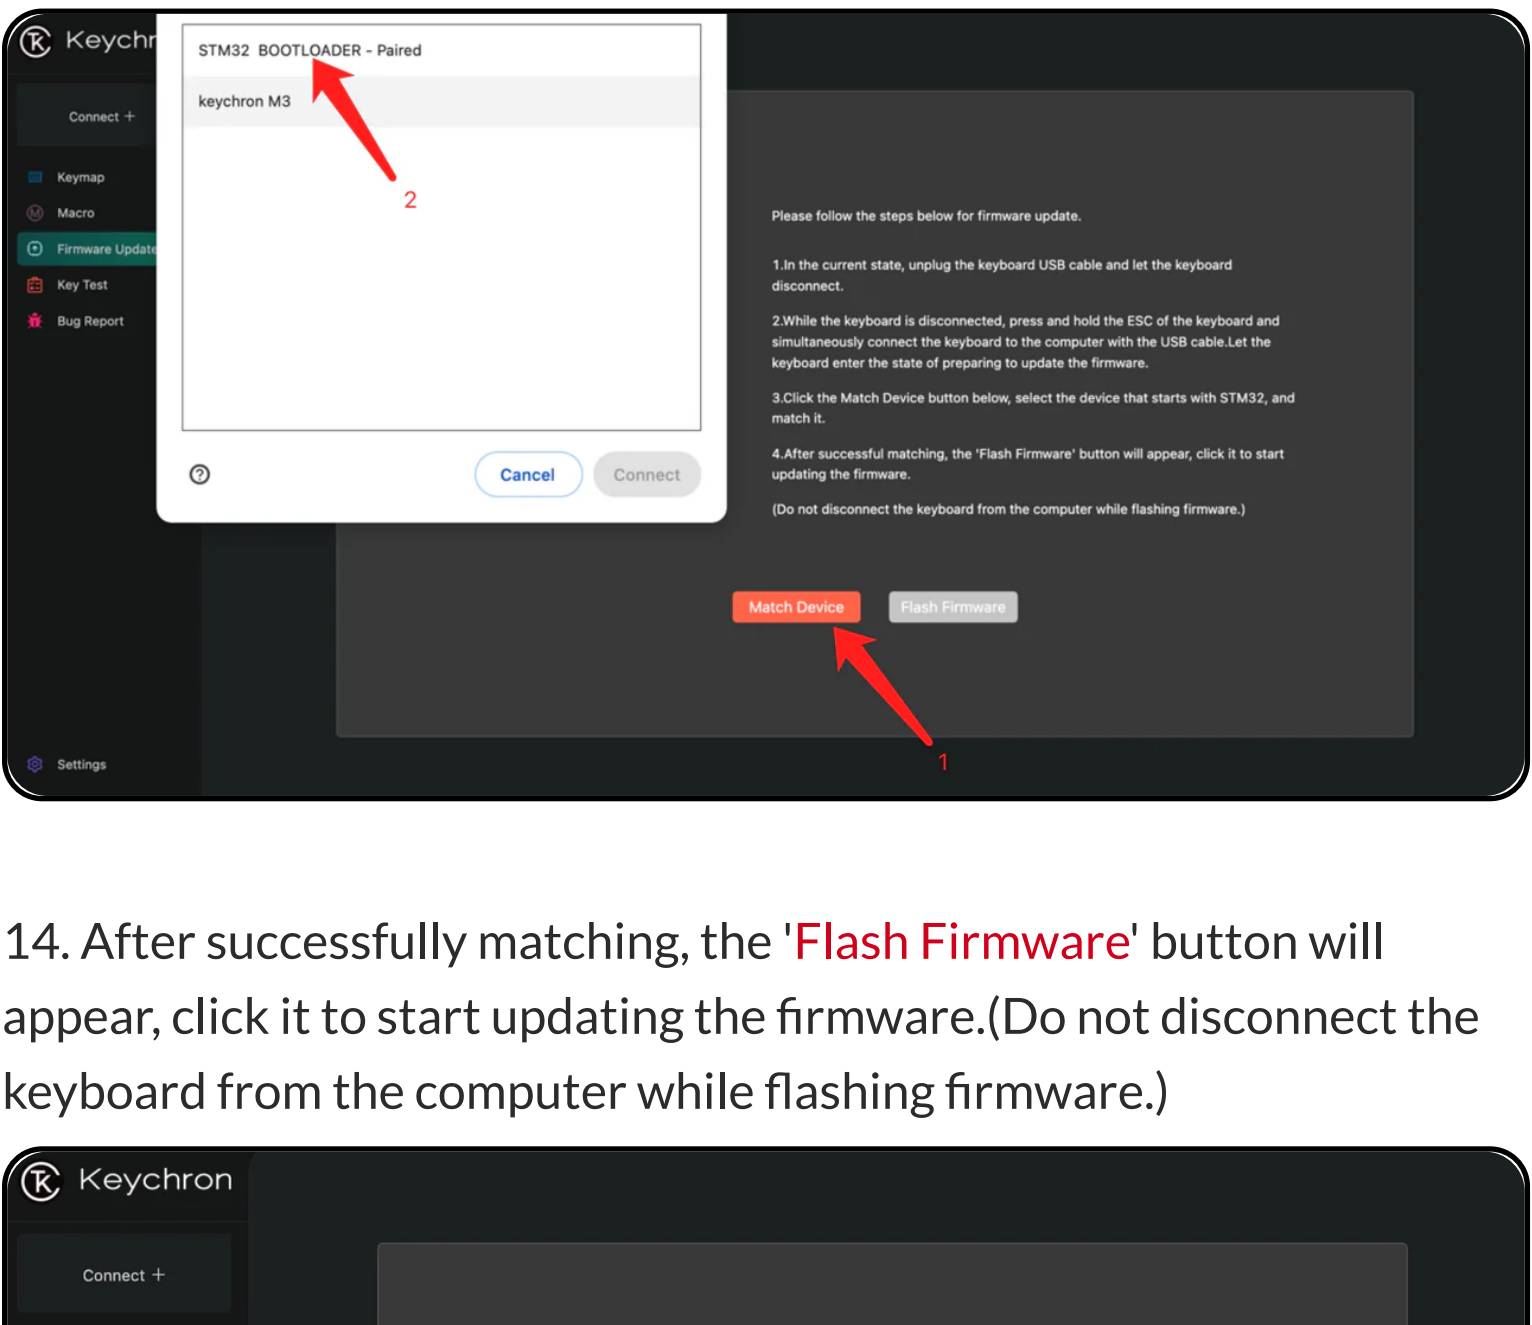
Keychr

Connect +

Keymap

Macro

Firmware Update

Key Test

Bug Report

Settings

STM32 BOOTLOADER - Paired

keychron M3

2

?

Cancel

Connect

Please follow the steps below for firmware update.

1.In the current state, unplug the keyboard USB cable and let the keyboard disconnect.

2.While the keyboard is disconnected, press and hold the ESC of the keyboard and simultaneously connect the keyboard to the computer with the USB cable.Let the keyboard enter the state of preparing to update the firmware.

3.Click the Match Device button below, select the device that starts with STM32, and match it.

4.After successful matching, the 'Flash Firmware' button will appear, click it to start updating the firmware.

(Do not disconnect the keyboard from the computer while flashing firmware.)

Match Device

Flash Firmware

1

14. After successfully matching, the 'Flash Firmware' button will appear, click it to start updating the firmware.(Do not disconnect the keyboard from the computer while flashing firmware.)

Keychron

Connect +